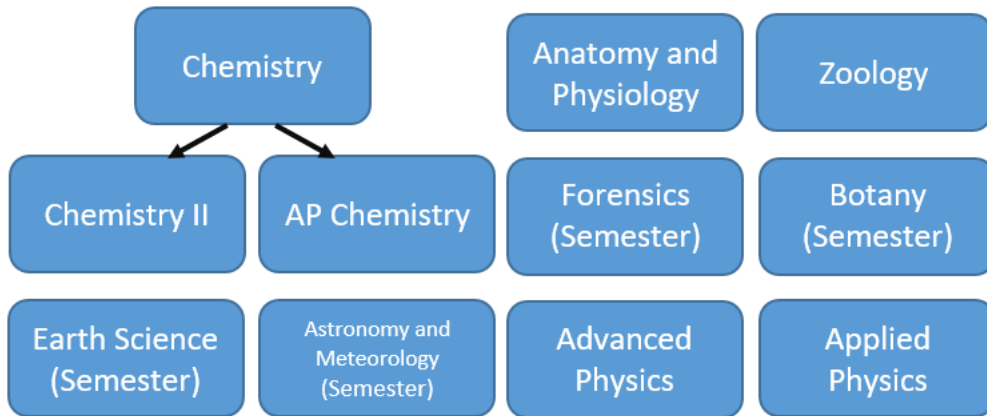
Chemistry

Chemistry II

AP Chemistry

Anatomy and Physiology

Zoology

Forensics (Semester)

Botany (Semester)

Earth Science (Semester)

Astronomy and Meteorology (Semester)

Advanced Physics

Applied Physics